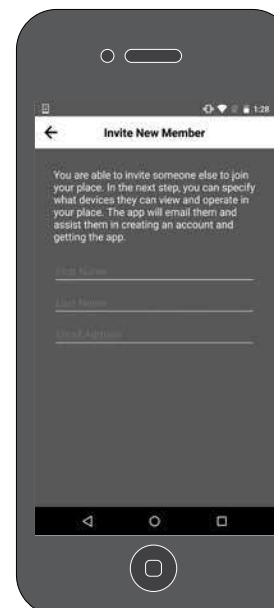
1:28

Invite New Member

You are able to invite someone else to join your place. In the next step, you can specify what devices they can view and operate in your place. The app will email them and assist them in creating an account and getting the app.

First Name

Last Name

Email Address